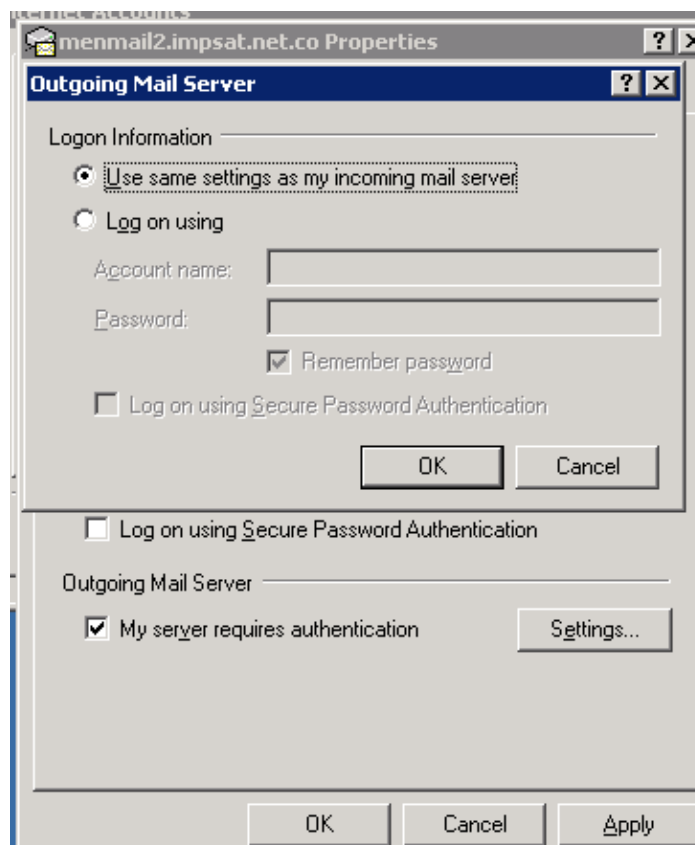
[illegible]
menmail2.impsat.net.co Properties
?
Outgoing Mail Server
? X
Logon Information
Use same settings as my incoming mail server
Log on using
Account name:
Password:
Remember password
Log on using Secure Password Authentication
OK
Cancel
Log on using Secure Password Authentication
Outgoing Mail Server
My server requires authentication
Settings...
OK
Cancel
Apply